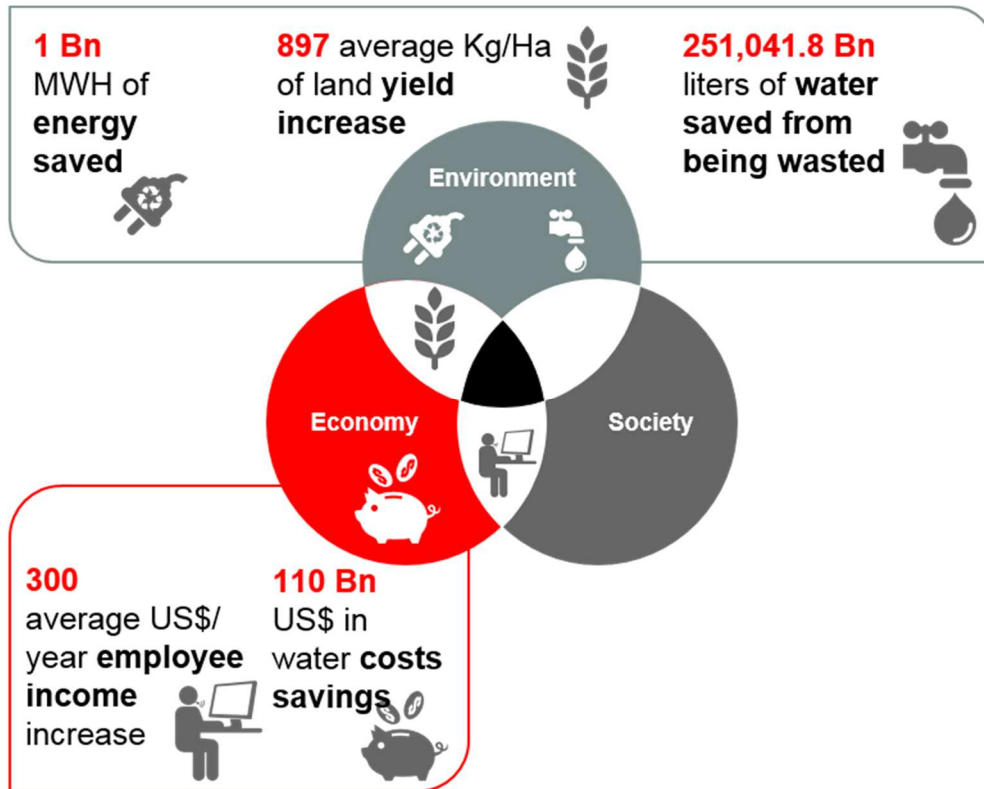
1 Bn
MWH of energy saved

897 average Kg/Ha of land yield increase

251,041.8 Bn liters of water saved from being wasted

Environment

Economy

Society

300
average US$/ year employee income increase

110 Bn
US$ in water costs savings